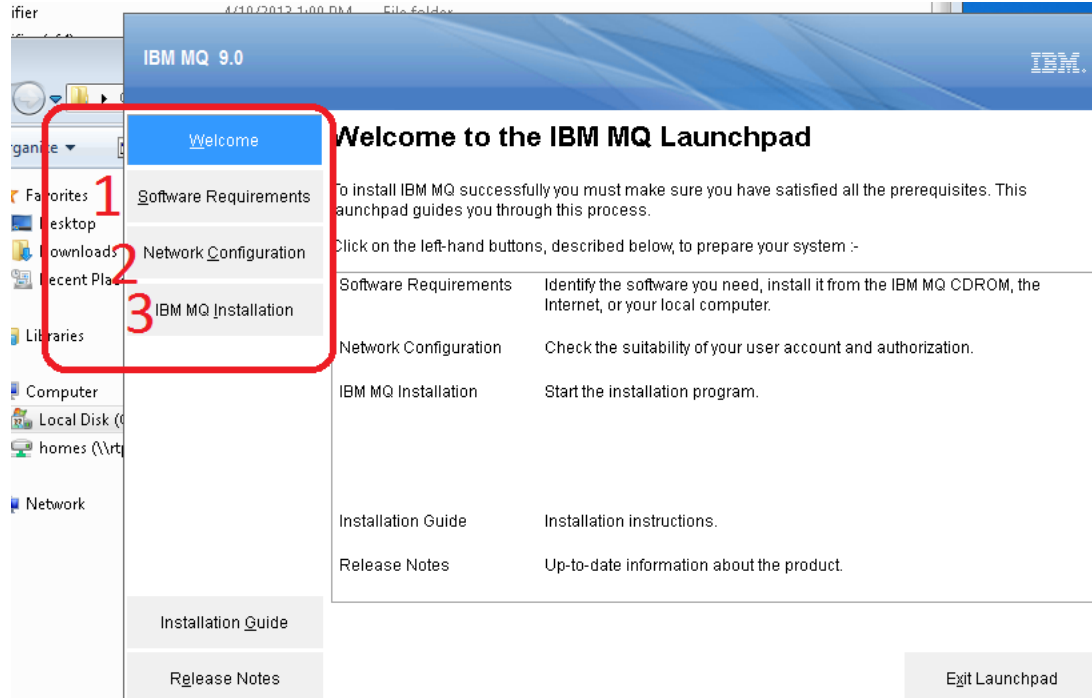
ifier
4/10/2013 1:00 PM File folder

IBM MQ 9.0
IBM.

rganize ▾
Favorites
Desktop
Downloads
Recent Pla
Libraries
Computer
Local Disk (
homes (\\rt
Network

Welcome
1
Software Requirements
2
Network Configuration
3
IBM MQ Installation

Welcome to the IBM MQ Launchpad

To install IBM MQ successfully you must make sure you have satisfied all the prerequisites. This launchpad guides you through this process.

Click on the left-hand buttons, described below, to prepare your system :-

| | |
|---|---|
| Software Requirements | Identify the software you need, install it from the IBM MQ CDROM, the Internet, or your local computer. |
| Network Configuration | Check the suitability of your user account and authorization. |
| IBM MQ Installation | Start the installation program. |
| Installation Guide | Installation instructions. |
| Release Notes | Up-to-date information about the product. |

Installation Guide
Release Notes
Exit Launchpad